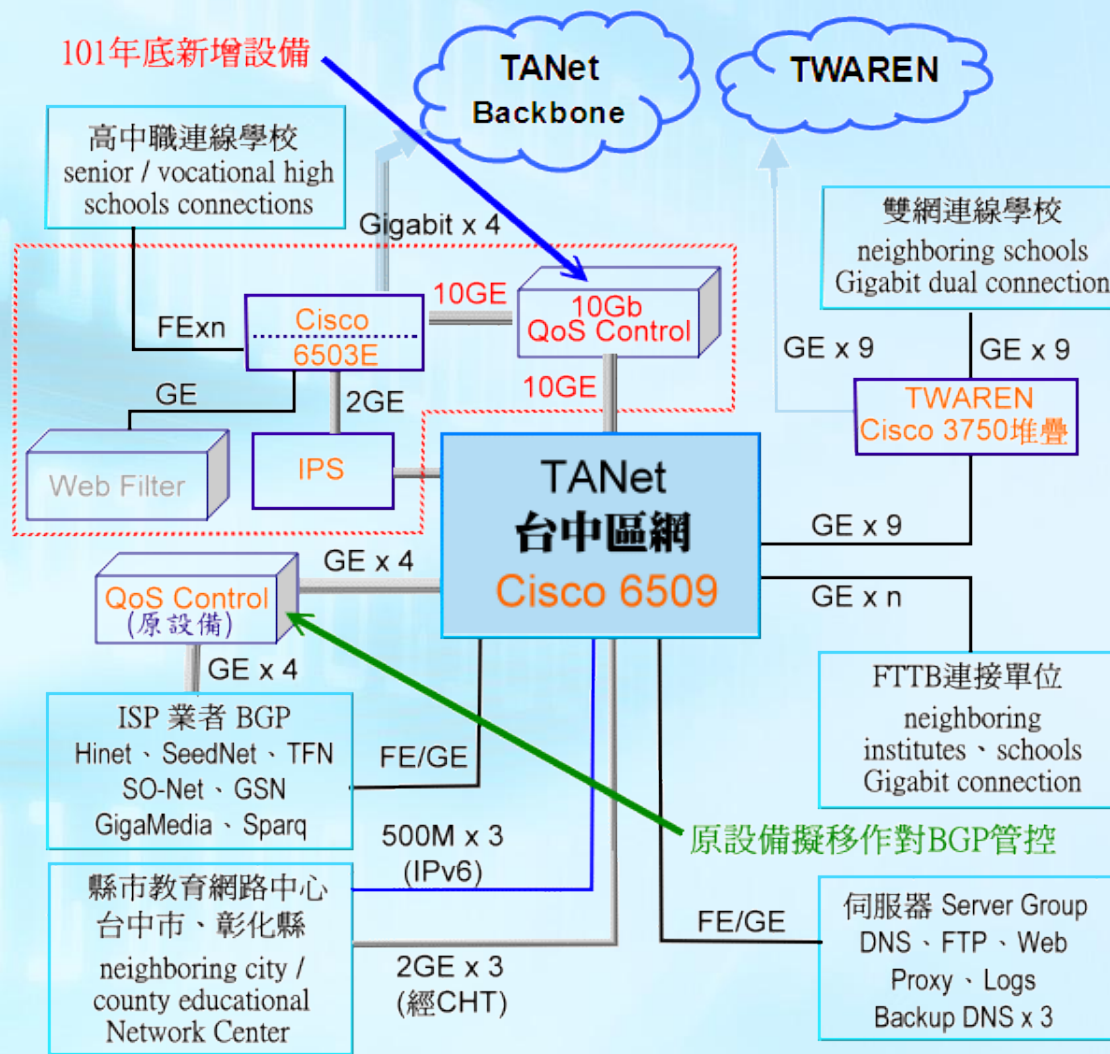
101年底新增設備

TANet Backbone

TWAREN

高中職連線學校
senior / vocational high schools connections

Gigabit x 4

雙網連線學校
neighboring schools Gigabit dual connection

10GE

Cisco
6503E

10Gb
QoS Control

FExn

GE x 9

GE x 9

GE

2GE

10GE

TWAREN
Cisco 3750堆疊

Web Filter

IPS

TANet
台中區網
Cisco 6509

GE x 9

GE x 4

QoS Control
(原設備)

GE x n

GE x 4

FTTB連接單位
neighboring institutes、schools Gigabit connection

ISP 業者 BGP
Hinet、SeedNet、TFN
SO-Net、GSN
GigaMedia、Sparq

FE/GE

500M x 3
(IPv6)

原設備擬移作對BGP管控

縣市教育網路中心
台中市、彰化縣
neighboring city / county educational Network Center

2GE x 3
(經CHT)

FE/GE

伺服器 Server Group
DNS、FTP、Web
Proxy、Logs
Backup DNS x 3